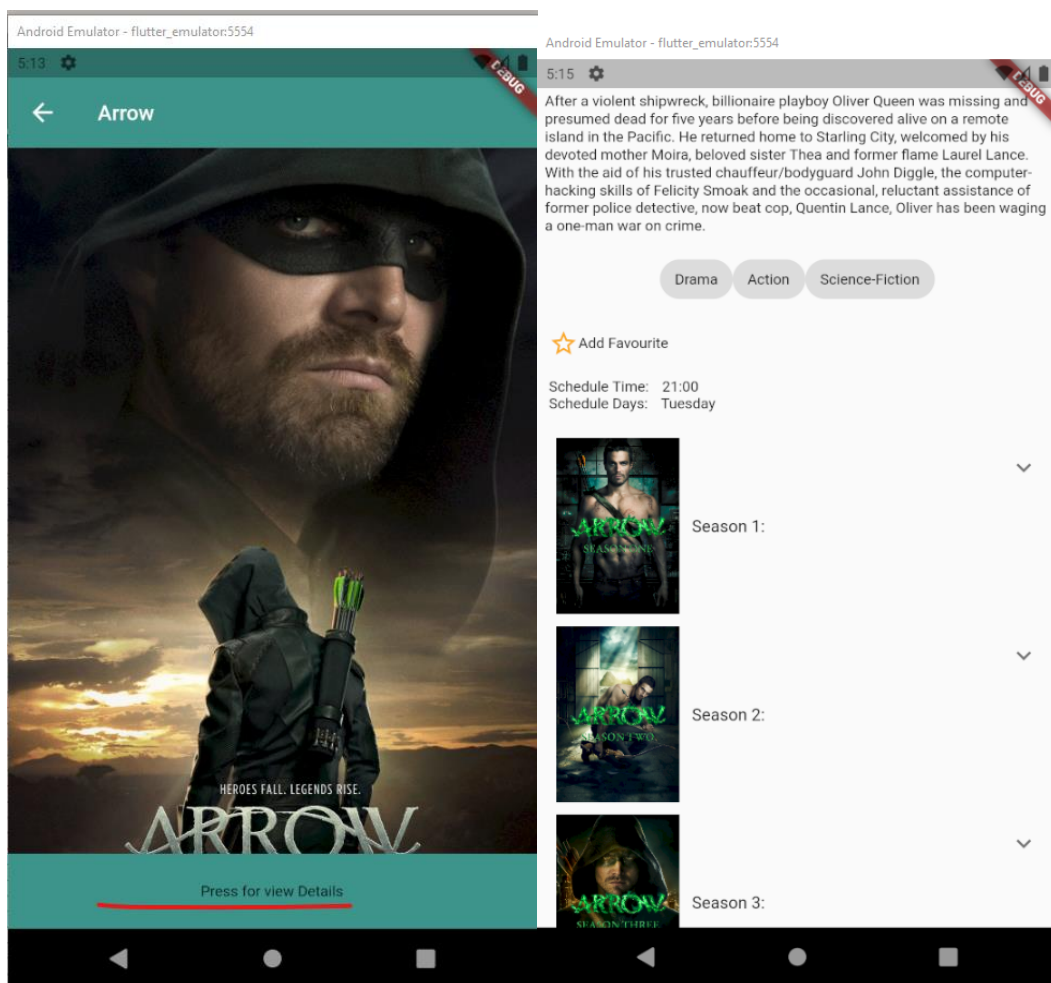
Android Emulator - flutter_emulator:5554

5:13

DEBUG

Arrow

HEROES FALL. LEGENDS RISE.

ARROW

Press for view Details

Android Emulator - flutter_emulator:5554

5:15

DEBUG

After a violent shipwreck, billionaire playboy Oliver Queen was missing and presumed dead for five years before being discovered alive on a remote island in the Pacific. He returned home to Starling City, welcomed by his devoted mother Moira, beloved sister Thea and former flame Laurel Lance. With the aid of his trusted chauffeur/bodyguard John Diggle, the computer-hacking skills of Felicity Smoak and the occasional, reluctant assistance of former police detective, now beat cop, Quentin Lance, Oliver has been waging a one-man war on crime.

Drama Action Science-Fiction

Add Favourite

Schedule Time: 21:00
Schedule Days: Tuesday

ARROW
SEASON ONE
Season 1:

ARROW
SEASON TWO
Season 2:

ARROW
SEASON THREE
Season 3: